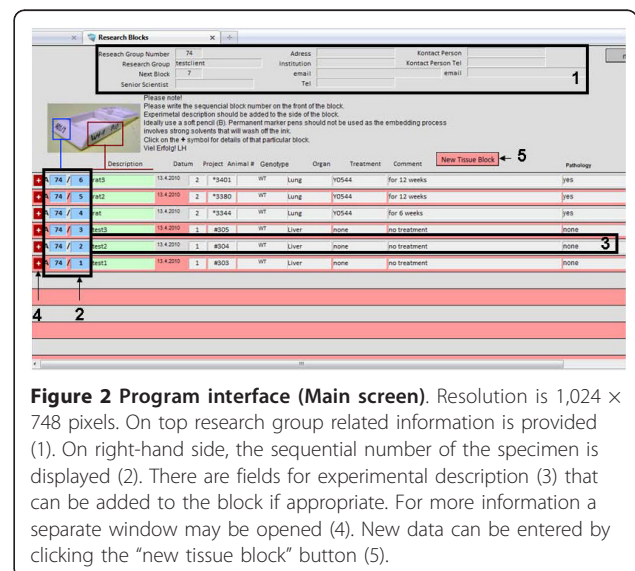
Research Blocks

Reseach Group Number 74
Research Group testclient
Next Block 7
Senior Scientist
Adress
Institution
email
Tel
Kontact Person
Kontact Person Tel
email

1

Please note!
Please write the sequencial block number on the front of the block.
Experimetal description should be added to the side of the block.
Ideally use a soft pencil (B). Permanent marker pens should not be used as the embedding process involves strong solvents that will wash off the ink.
Click on the + symbol for details of that particular block.
Viel Erfolg! LH

New Tissue Block 5

| | Description | Datum | Project | Animal # | Genotype | Organ | Treatment | Comment | Pathology |
|---|---|---|---|---|---|---|---|---|---|
| + A 74 / 6 | rat3 | 13.4.2010 | 2 | *3401 | WT | Lung | Y0544 | for 12 weeks | yes |
| + A 74 / 5 | rat2 | 13.4.2010 | 2 | *3380 | WT | Lung | Y0544 | for 12 weeks | yes |
| + A 74 / 4 | rat | 13.4.2010 | 2 | *3344 | WT | Lung | Y0544 | for 6 weeks | yes |
| + A 74 / 3 | test3 | 13.4.2010 | 1 | #305 | WT | Liver | none | no treatment | none |
| + A 74 / 2 | test2 | 13.4.2010 | 1 | #304 | WT | Liver | none | no treatment | none |
| + A 74 / 1 | test1 | 13.4.2010 | 1 | #303 | WT | Liver | none | no treatment | none |

3

4 2

**Figure 2 Program interface (Main screen)**. Resolution is 1,024 × 748 pixels. On top research group related information is provided (1). On right-hand side, the sequential number of the specimen is displayed (2). There are fields for experimental description (3) that can be added to the block if appropriate. For more information a separate window may be opened (4). New data can be entered by clicking the "new tissue block" button (5).